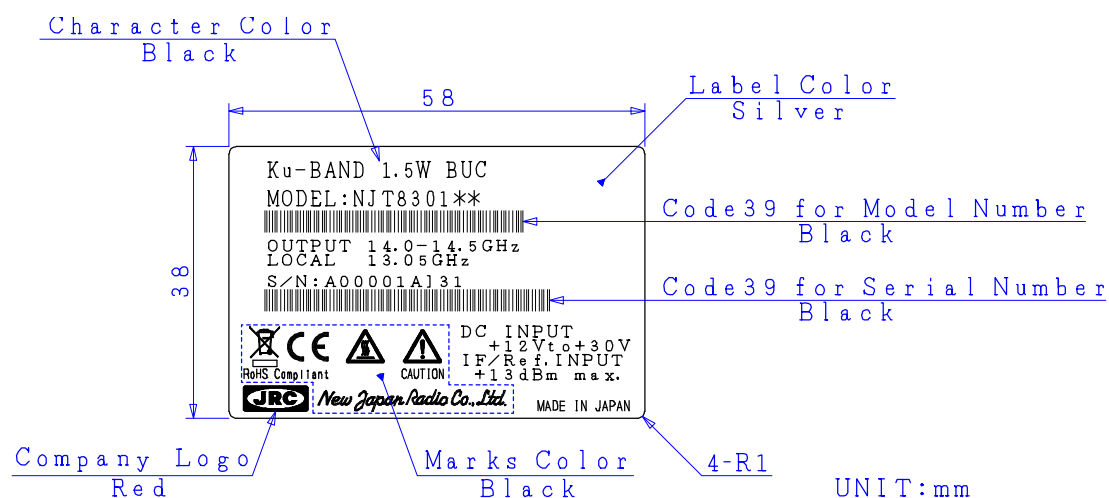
Character Color
Black

58

Label Color
Silver

38

Ku-BAND 1.5W BUC
MODEL:NJT8301**

Code39 for Model Number
Black

OUTPUT 14.0-14.5GHz
LOCAL 13.05GHz
S/N:A00001AJ31

Code39 for Serial Number
Black

CE
RoHS Compliant
CAUTION

DC INPUT
+12Vto+30V
IF/Ref.INPUT
+13dBm max.

JRC
New Japan Radio Co.,Ltd.
MADE IN JAPAN

Company Logo
Red

Marks Color
Black

4-R1

UNIT:mm